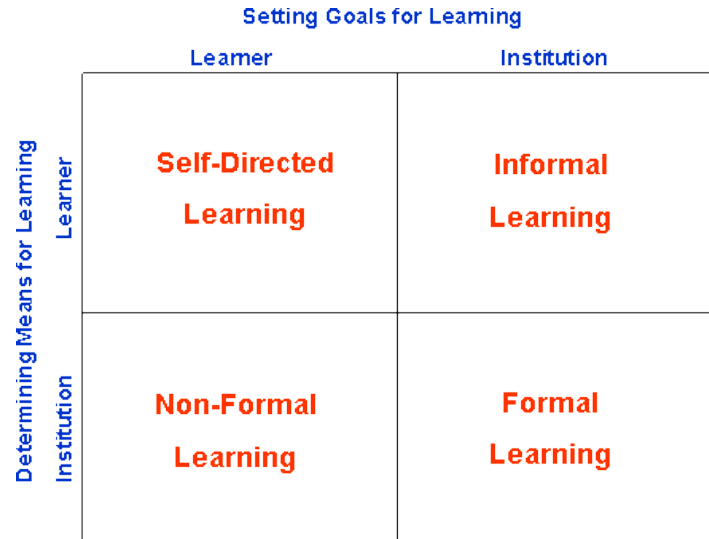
Setting Goals for Learning

Learner

Institution

Determining Means for Learning

Learner

Institution

| | Learner | Institution |
|---|---|---|
| Learner | Self-Directed Learning | Informal Learning |
| Institution | Non-Formal Learning | Formal Learning |